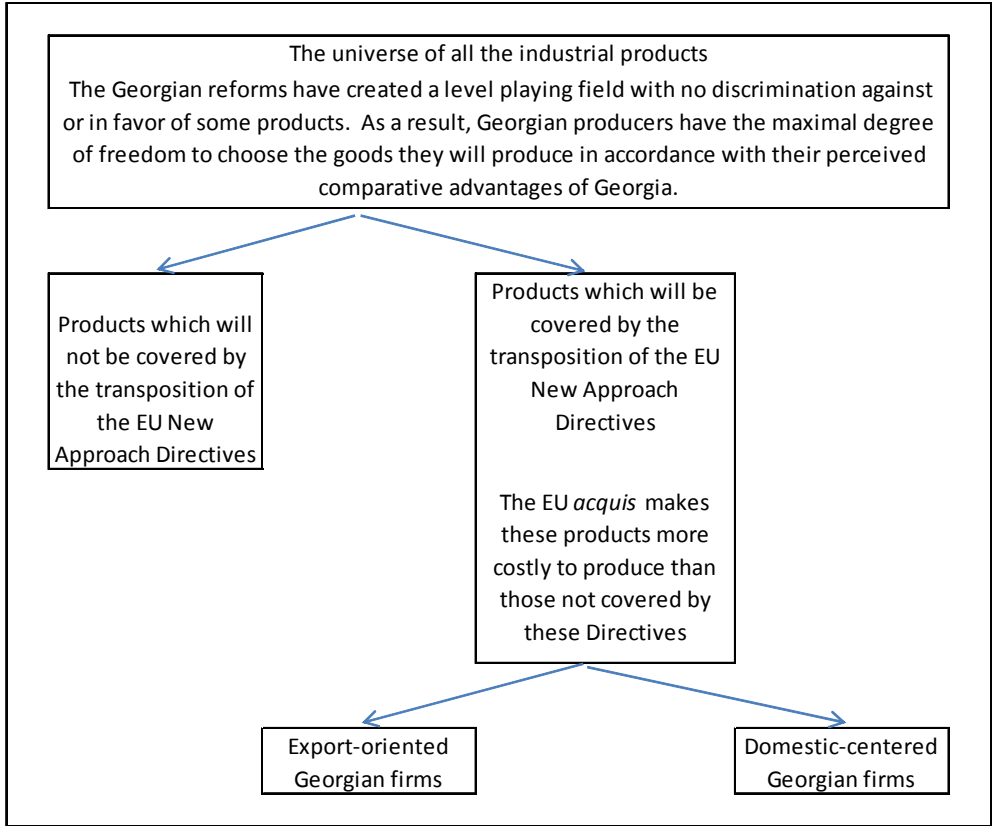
The universe of all the industrial products
The Georgian reforms have created a level playing field with no discrimination against or in favor of some products. As a result, Georgian producers have the maximal degree of freedom to choose the goods they will produce in accordance with their perceived comparative advantages of Georgia.

Products which will not be covered by the transposition of the EU New Approach Directives

Products which will be covered by the transposition of the EU New Approach Directives

The EU *acquis* makes these products more costly to produce than those not covered by these Directives

Export-oriented Georgian firms

Domestic-centered Georgian firms